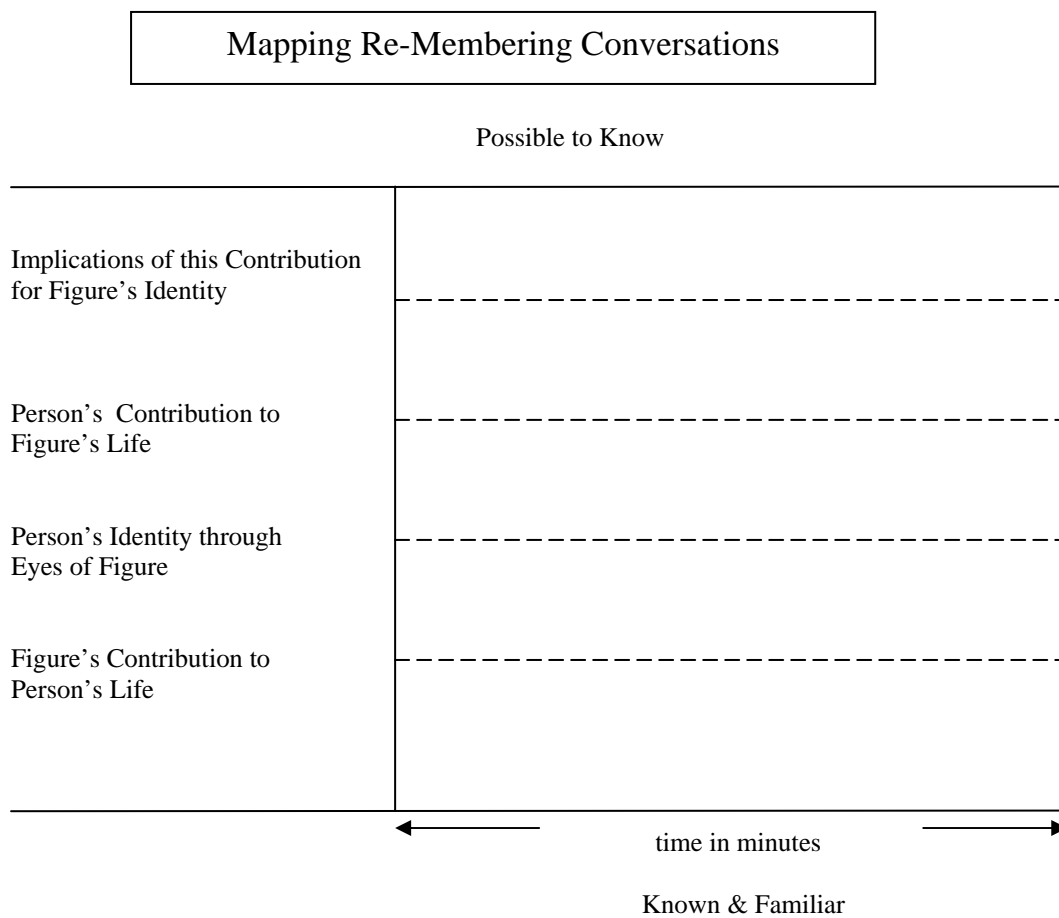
Mapping Re-Membering Conversations

Possible to Know

Implications of this Contribution for Figure's Identity

Person's Contribution to Figure's Life

Person's Identity through Eyes of Figure

Figure's Contribution to Person's Life

time in minutes

Known & Familiar